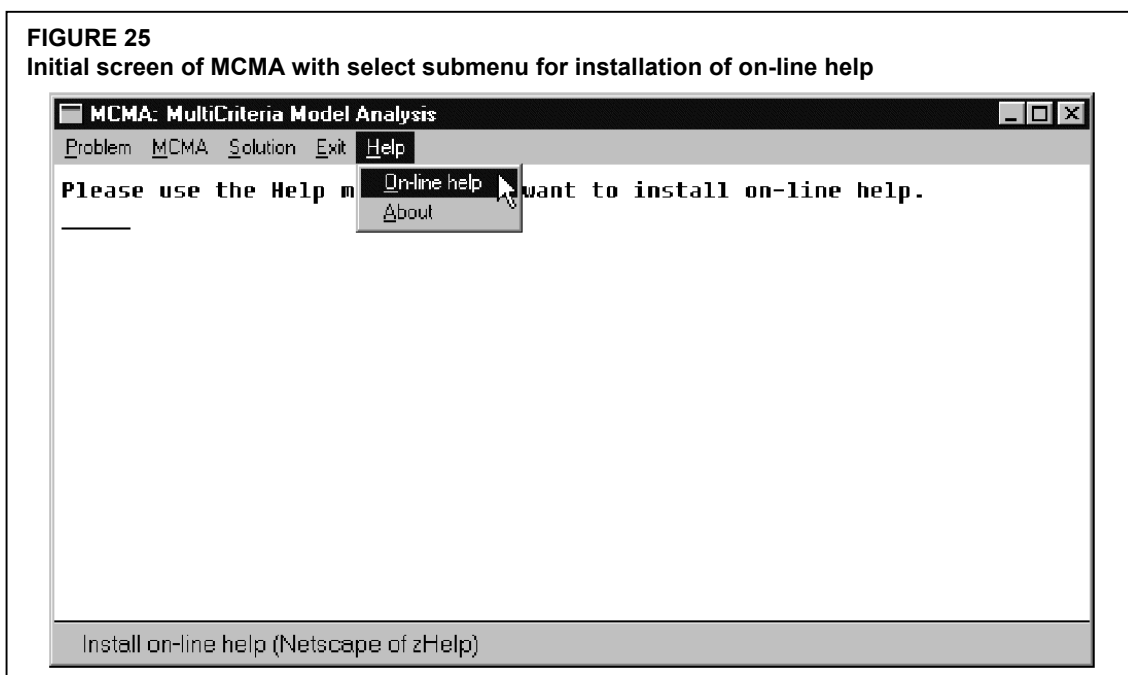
FIGURE 25
Initial screen of MCMA with select submenu for installation of on-line help

MCMA: MultiCriteria Model Analysis

Problem MCMA Solution Exit Help

Please use the Help m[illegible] want to install on-line help.

On-line help
About

Install on-line help (Netscape of zHelp)